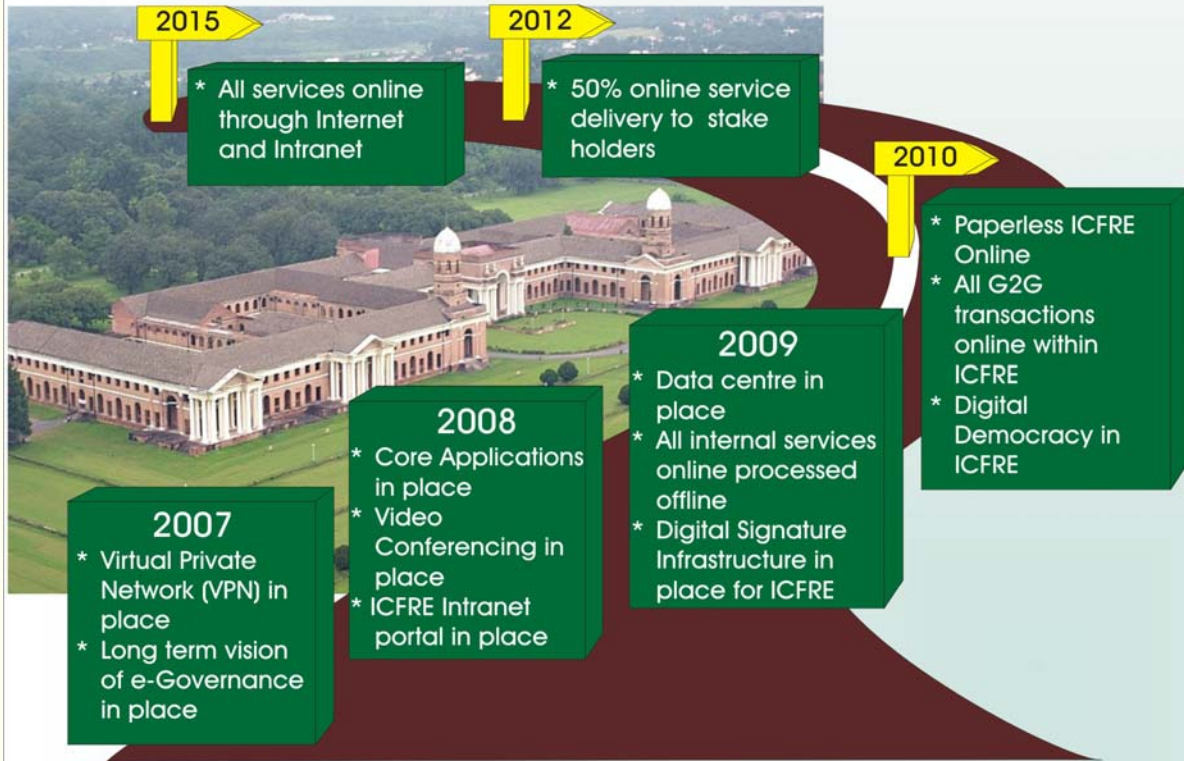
2015

* All services online through Internet and Intranet

2012

* 50% online service delivery to stake holders

2010

* Paperless ICFRE Online
* All G2G transactions online within ICFRE
* Digital Democracy in ICFRE

2009
* Data centre in place
* All internal services online processed offline
* Digital Signature Infrastructure in place for ICFRE

2008
* Core Applications in place
* Video Conferencing in place
* ICFRE Intranet portal in place

2007
* Virtual Private Network (VPN) in place
* Long term vision of e-Governance in place